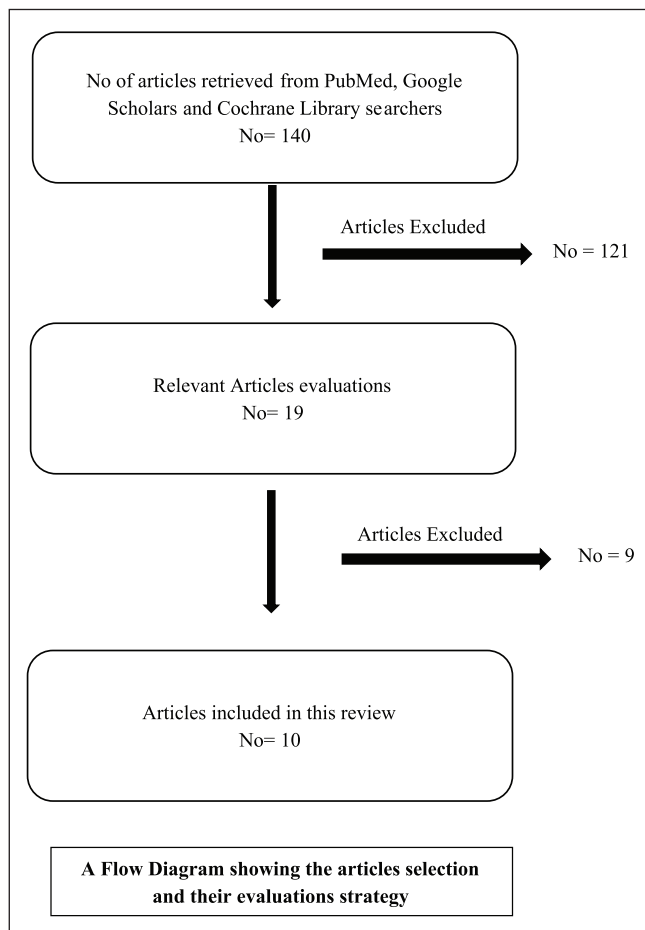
No of articles retrieved from PubMed, Google Scholars and Cochrane Library searchers
No= 140

Articles Excluded

No = 121

Relevant Articles evaluations
No= 19

Articles Excluded

No = 9

Articles included in this review
No= 10

**A Flow Diagram showing the articles selection and their evaluations strategy**